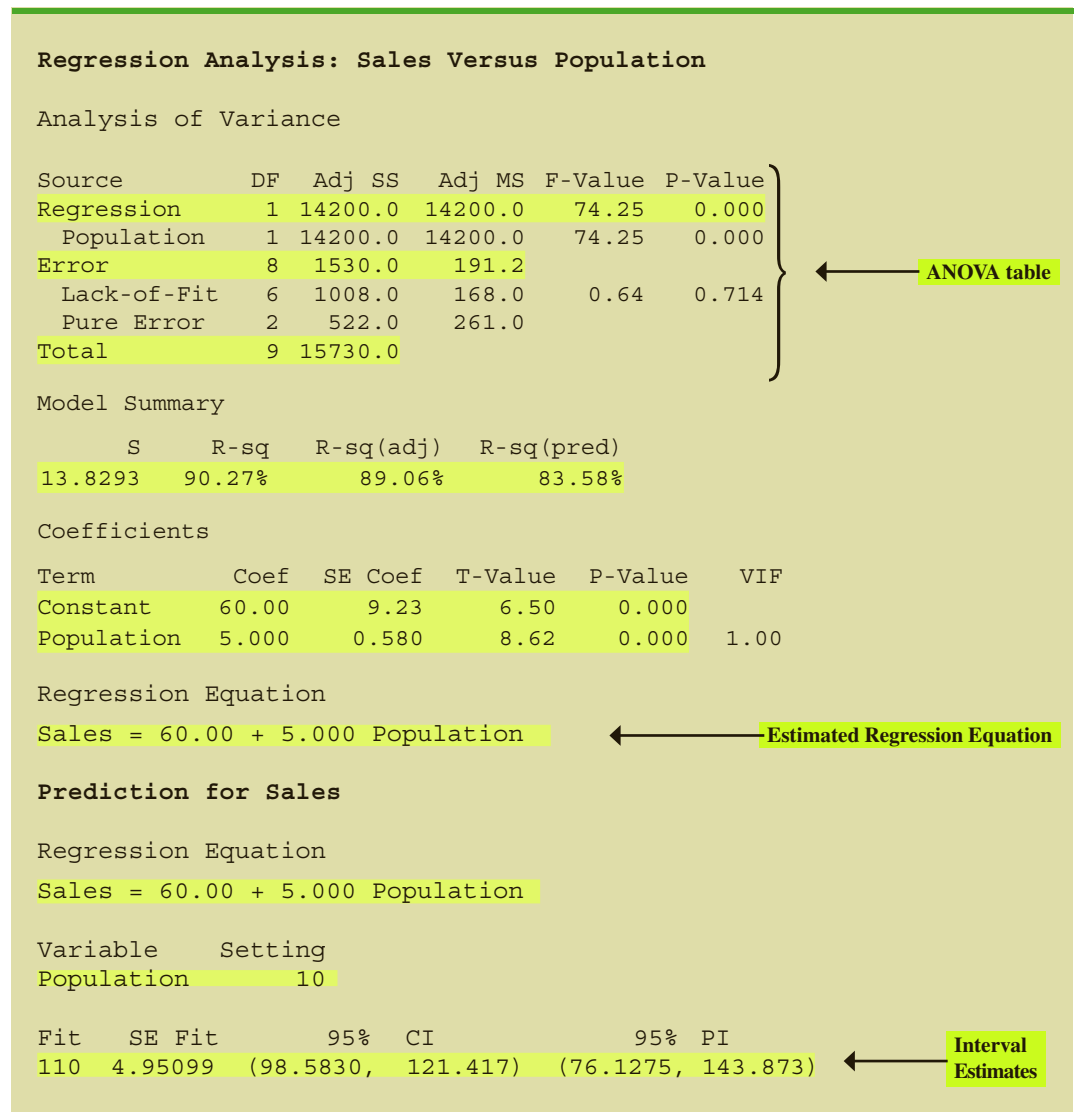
**Regression Analysis: Sales Versus Population**

Analysis of Variance

| Source | DF | Adj SS | Adj MS | F-Value | P-Value |
|---|---|---|---|---|---|
| Regression | 1 | 14200.0 | 14200.0 | 74.25 | 0.000 |
| Population | 1 | 14200.0 | 14200.0 | 74.25 | 0.000 |
| Error | 8 | 1530.0 | 191.2 | | |
| Lack-of-Fit | 6 | 1008.0 | 168.0 | 0.64 | 0.714 |
| Pure Error | 2 | 522.0 | 261.0 | | |
| Total | 9 | 15730.0 | | | |

ANOVA table

Model Summary

| S | R-sq | R-sq(adj) | R-sq(pred) |
|---|---|---|---|
| 13.8293 | 90.27% | 89.06% | 83.58% |

Coefficients

| Term | Coef | SE Coef | T-Value | P-Value | VIF |
|---|---|---|---|---|---|
| Constant | 60.00 | 9.23 | 6.50 | 0.000 | |
| Population | 5.000 | 0.580 | 8.62 | 0.000 | 1.00 |

Regression Equation

Sales = 60.00 + 5.000 Population

Estimated Regression Equation

**Prediction for Sales**

Regression Equation

Sales = 60.00 + 5.000 Population

| Variable | Setting |
|---|---|
| Population | 10 |

| Fit | SE Fit | 95% CI | 95% PI |
|---|---|---|---|
| 110 | 4.95099 | (98.5830, 121.417) | (76.1275, 143.873) |

Interval Estimates